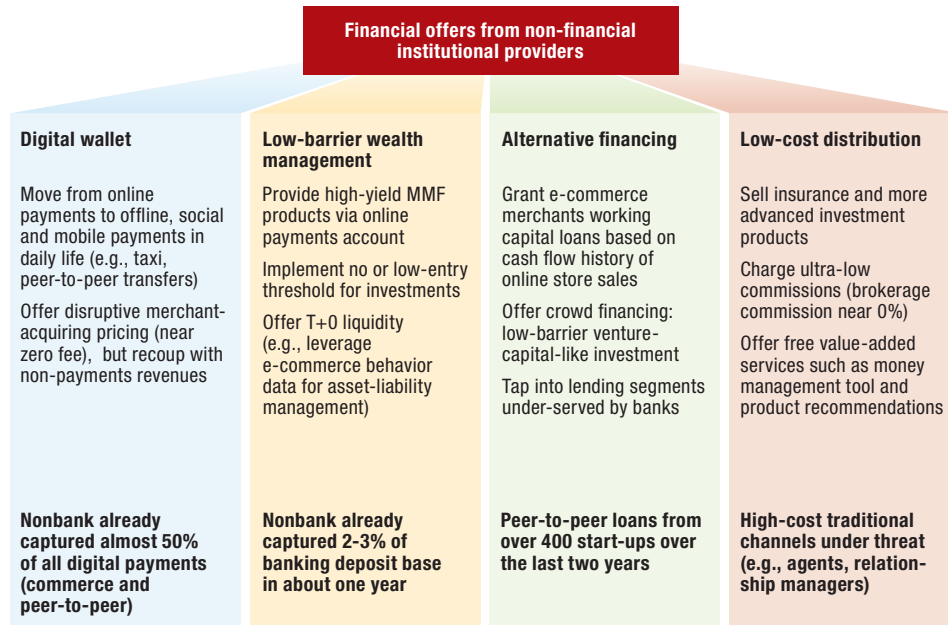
Financial offers from non-financial institutional providers

Digital wallet

Move from online payments to offline, social and mobile payments in daily life (e.g., taxi, peer-to-peer transfers)

Offer disruptive merchant-acquiring pricing (near zero fee), but recoup with non-payments revenues

Nonbank already captured almost 50% of all digital payments (commerce and peer-to-peer)

Low-barrier wealth management

Provide high-yield MMF products via online payments account

Implement no or low-entry threshold for investments

Offer T+0 liquidity (e.g., leverage e-commerce behavior data for asset-liability management)

Nonbank already captured 2-3% of banking deposit base in about one year

Alternative financing

Grant e-commerce merchants working capital loans based on cash flow history of online store sales

Offer crowd financing: low-barrier venture-capital-like investment

Tap into lending segments under-served by banks

Peer-to-peer loans from over 400 start-ups over the last two years

Low-cost distribution

Sell insurance and more advanced investment products

Charge ultra-low commissions (brokerage commission near 0%)

Offer free value-added services such as money management tool and product recommendations

High-cost traditional channels under threat (e.g., agents, relationship managers)